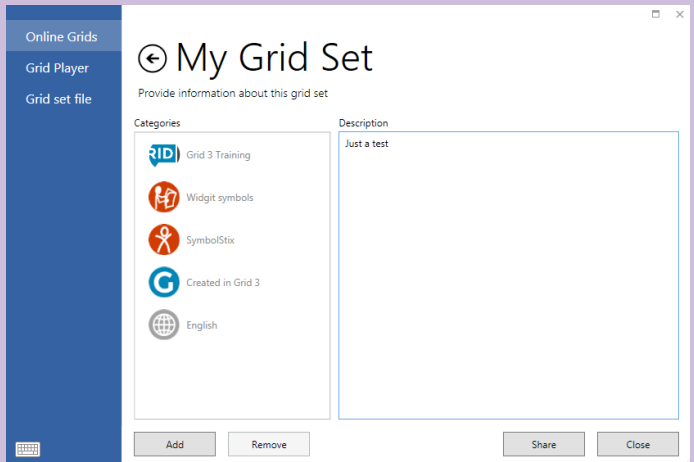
Online Grids
Grid Player
Grid set file

My Grid Set

Provide information about this grid set

Categories

RID Grid 3 Training
Widgit symbols
SymbolStix
Created in Grid 3
English

Description

Just a test

Add
Remove
Share
Close